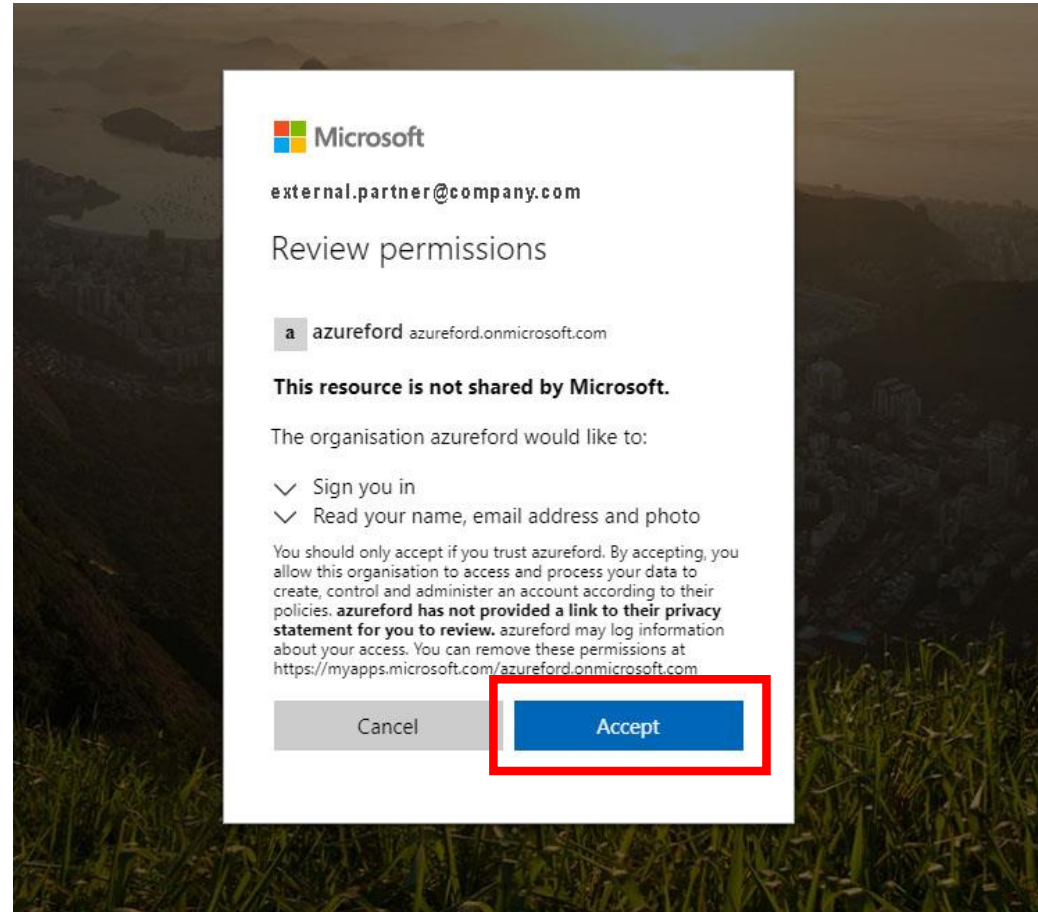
Microsoft

external.partner@company.com

Review permissions

a azureford azureford.onmicrosoft.com

This resource is not shared by Microsoft.

The organisation azureford would like to:

Sign you in

Read your name, email address and photo

You should only accept if you trust azureford. By accepting, you allow this organisation to access and process your data to create, control and administer an account according to their policies. azureford has not provided a link to their privacy statement for you to review. azureford may log information about your access. You can remove these permissions at https://myapps.microsoft.com/azureford.onmicrosoft.com

Cancel

Accept